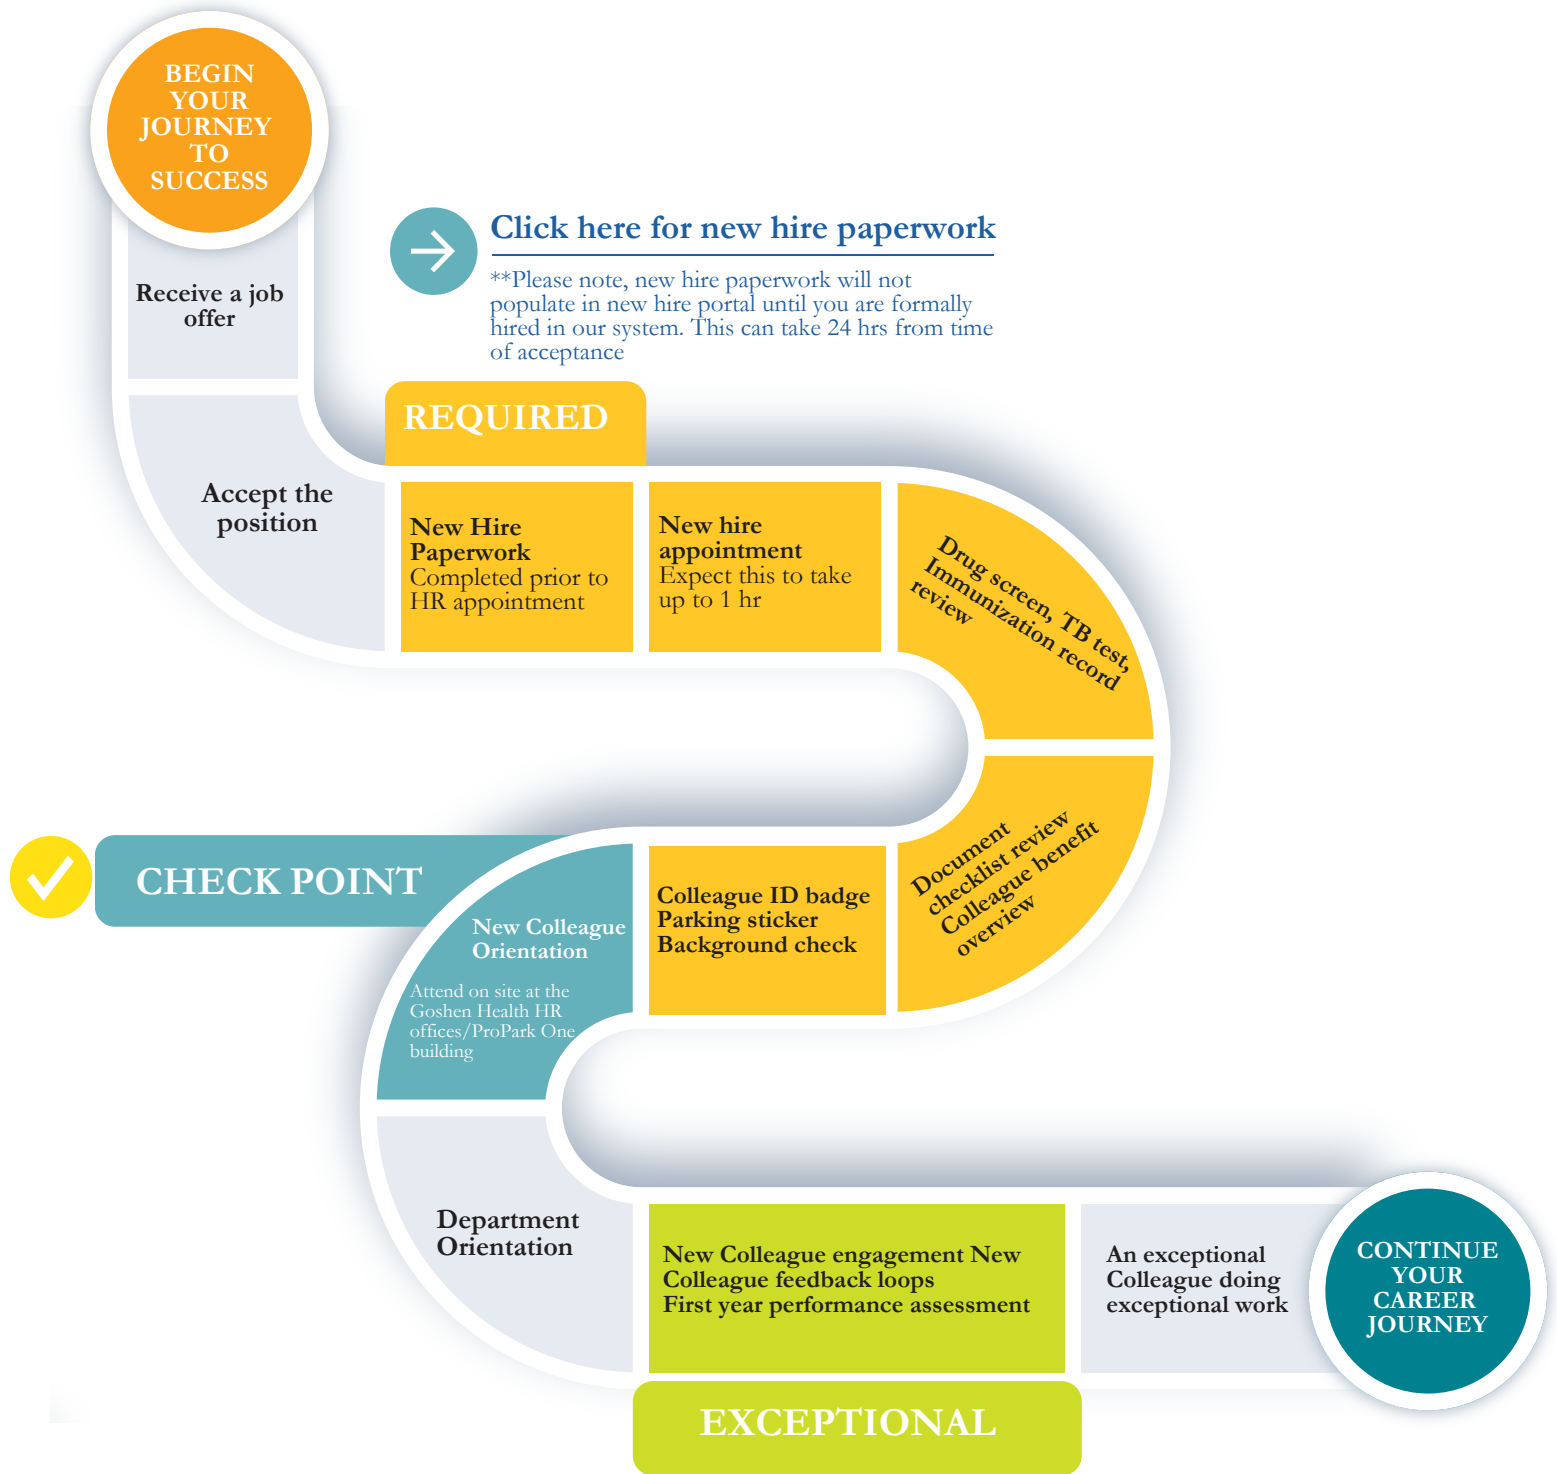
BEGIN YOUR JOURNEY TO SUCCESS

Receive a job offer

Click here for new hire paperwork

**Please note, new hire paperwork will not populate in new hire portal until you are formally hired in our system. This can take 24 hrs from time of acceptance

REQUIRED

Accept the position

New Hire Paperwork
Completed prior to HR appointment

New hire appointment
Expect this to take up to 1 hr

Drug screen, TB test, Immunization record review

Document checklist review
Colleague benefit overview

Colleague ID badge
Parking sticker
Background check

CHECK POINT

New Colleague Orientation

Attend on site at the Goshen Health HR offices/ProPark One building

Department Orientation

New Colleague engagement New Colleague feedback loops
First year performance assessment

An exceptional Colleague doing exceptional work

CONTINUE YOUR CAREER JOURNEY

EXCEPTIONAL